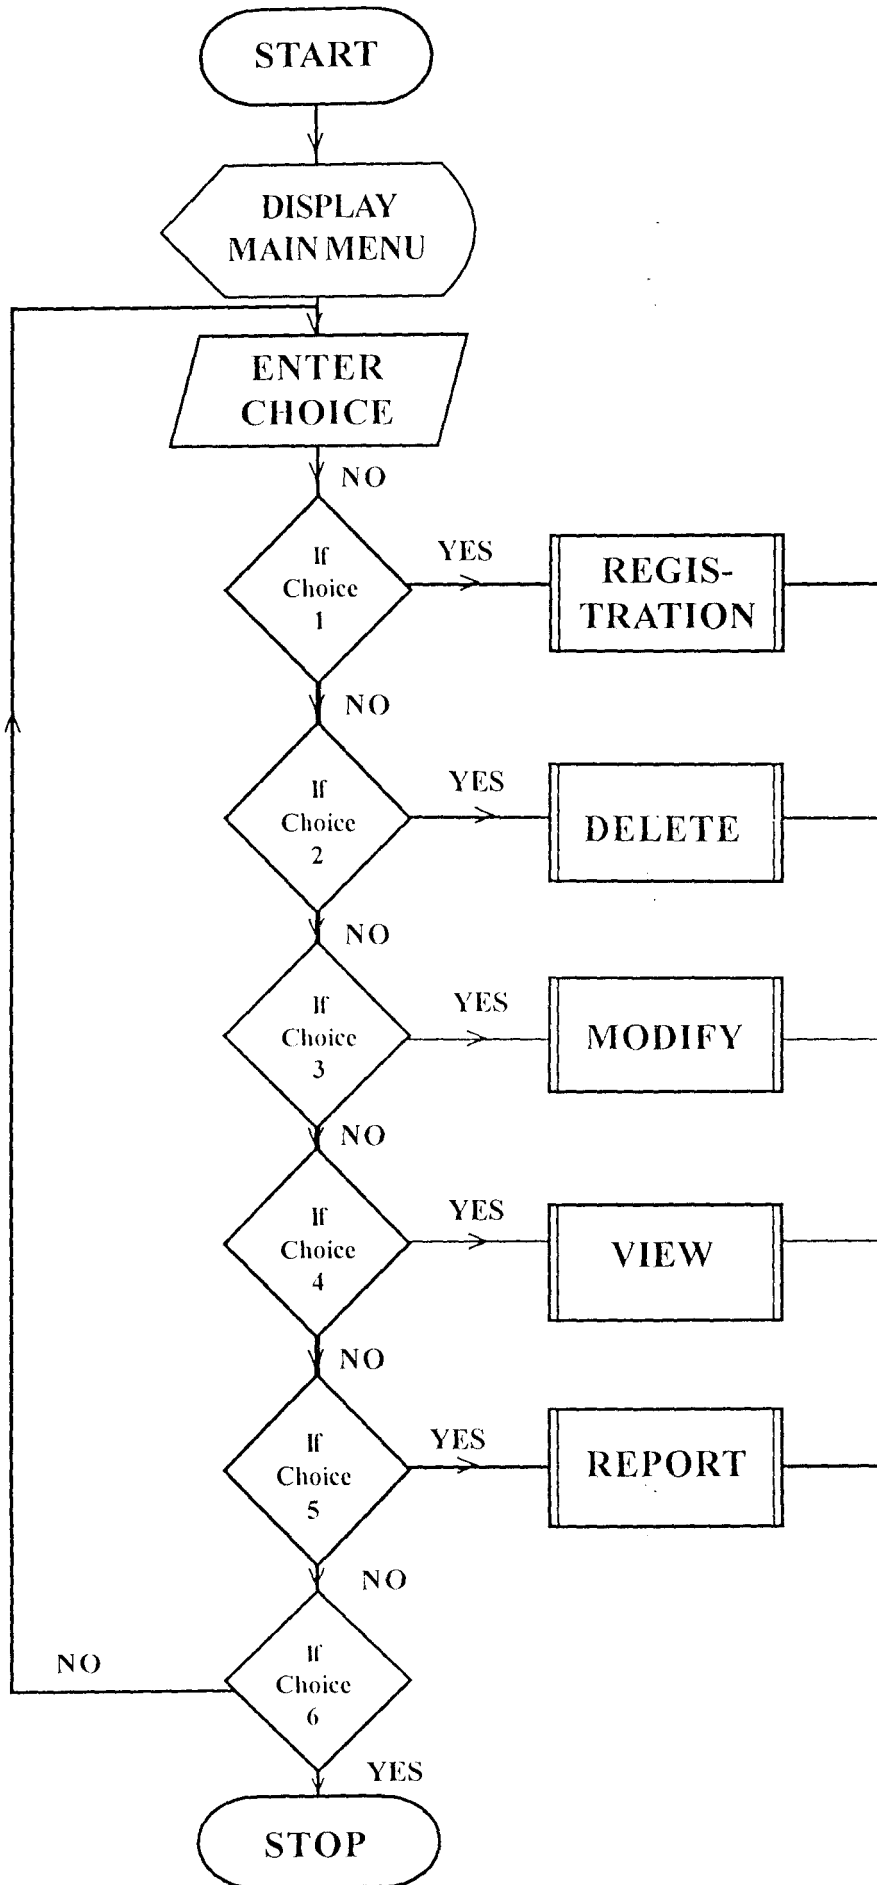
START

DISPLAY MAIN MENU

ENTER CHOICE

NO

If Choice 1

YES

REGISTRATION

NO

If Choice 2

YES

DELETE

NO

If Choice 3

YES

MODIFY

NO

If Choice 4

YES

VIEW

NO

If Choice 5

YES

REPORT

NO

NO

If Choice 6

YES

STOP